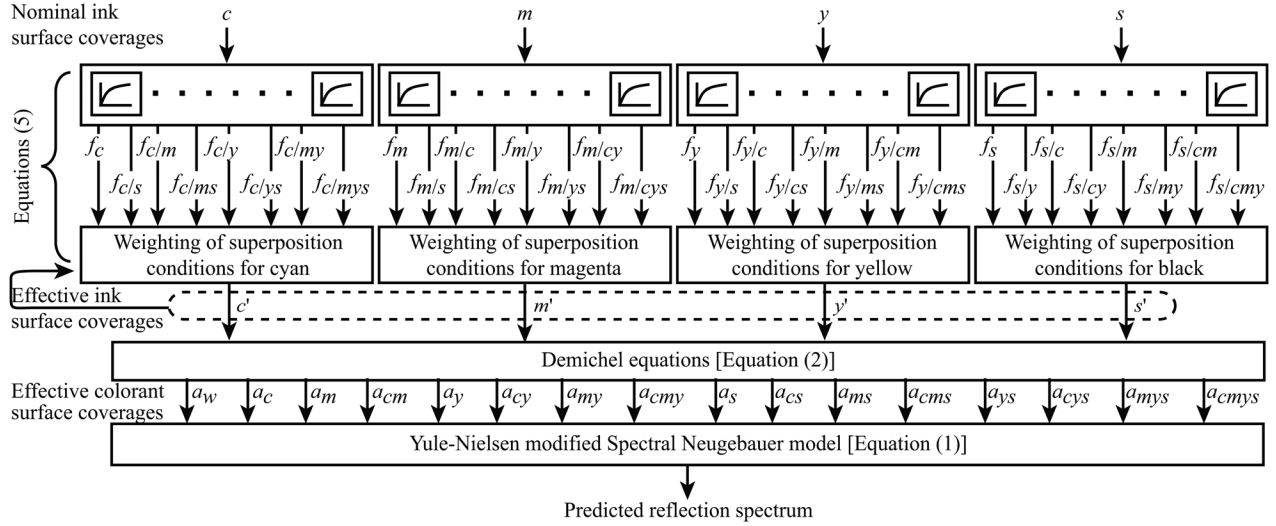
Nominal ink surface coverages

$c$ $m$ $y$ $s$

Equations (5)

$f_c$ $f_{c/m}$ $f_{c/y}$ $f_{c/my}$ $f_{c/s}$ $f_{c/ms}$ $f_{c/ys}$ $f_{c/mys}$

$f_m$ $f_{m/c}$ $f_{m/y}$ $f_{m/cy}$ $f_{m/s}$ $f_{m/cs}$ $f_{m/ys}$ $f_{m/cys}$

$f_y$ $f_{y/c}$ $f_{y/m}$ $f_{y/cm}$ $f_{y/s}$ $f_{y/cs}$ $f_{y/ms}$ $f_{y/cms}$

$f_s$ $f_{s/c}$ $f_{s/m}$ $f_{s/cm}$ $f_{s/y}$ $f_{s/cy}$ $f_{s/my}$ $f_{s/cmy}$

Weighting of superposition conditions for cyan

Weighting of superposition conditions for magenta

Weighting of superposition conditions for yellow

Weighting of superposition conditions for black

Effective ink surface coverages

$c'$ $m'$ $y'$ $s'$

Demichel equations [Equation (2)]

Effective colorant surface coverages

$a_w$ $a_c$ $a_m$ $a_{cm}$ $a_y$ $a_{cy}$ $a_{my}$ $a_{cmy}$ $a_s$ $a_{cs}$ $a_{ms}$ $a_{cms}$ $a_{ys}$ $a_{cys}$ $a_{mys}$ $a_{cmys}$

Yule-Nielsen modified Spectral Neugebauer model [Equation (1)]

Predicted reflection spectrum